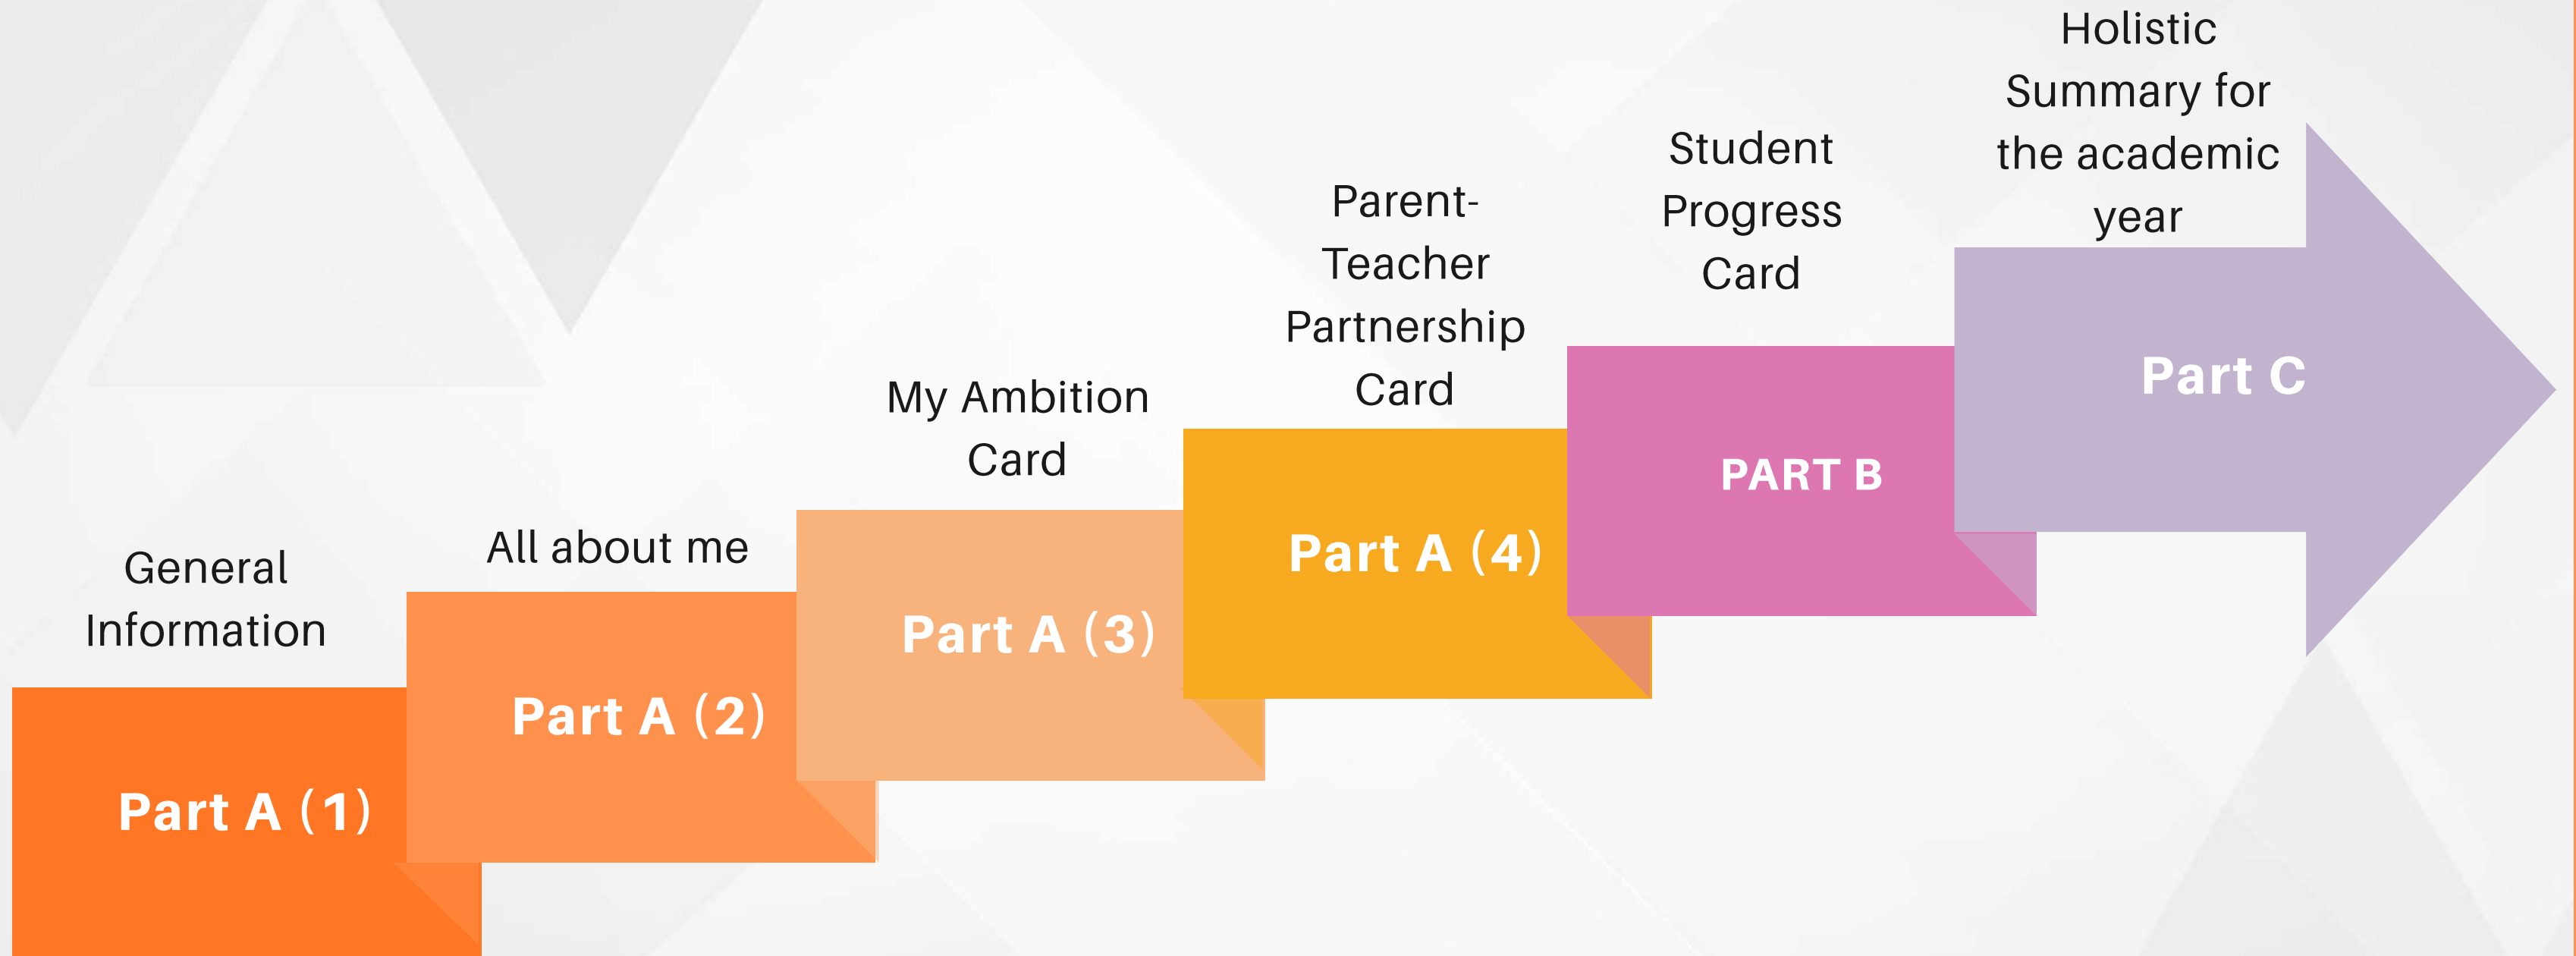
General Information

Part A (1)

All about me

Part A (2)

My Ambition Card

Part A (3)

Parent-Teacher Partnership Card

Part A (4)

Student Progress Card

PART B

Holistic Summary for the academic year

Part C